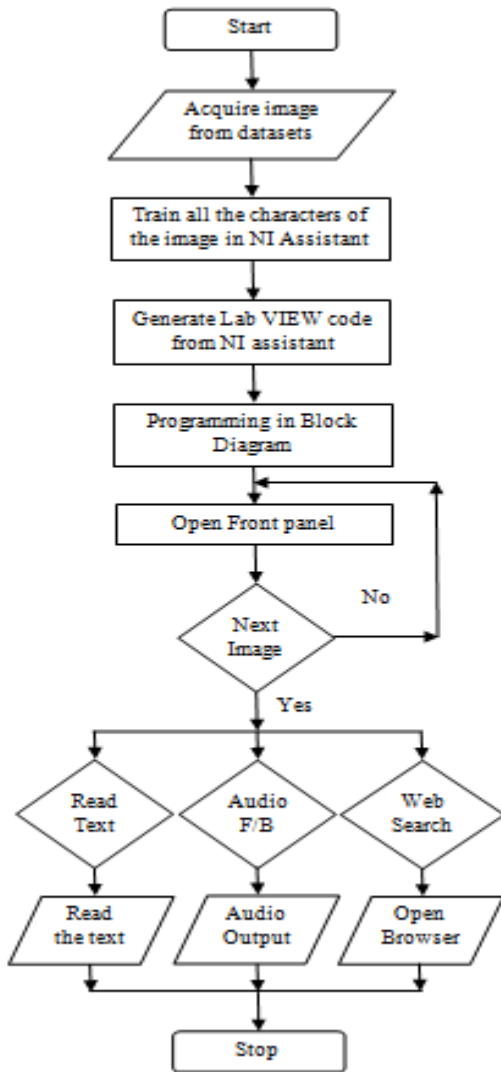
Start

Acquire image from datasets

Train all the characters of the image in NI Assistant

Generate Lab VIEW code from NI assistant

Programming in Block Diagram

Open Front panel

Next Image

No

Yes

Read Text

Audio F/B

Web Search

Read the text

Audio Output

Open Browser

Stop